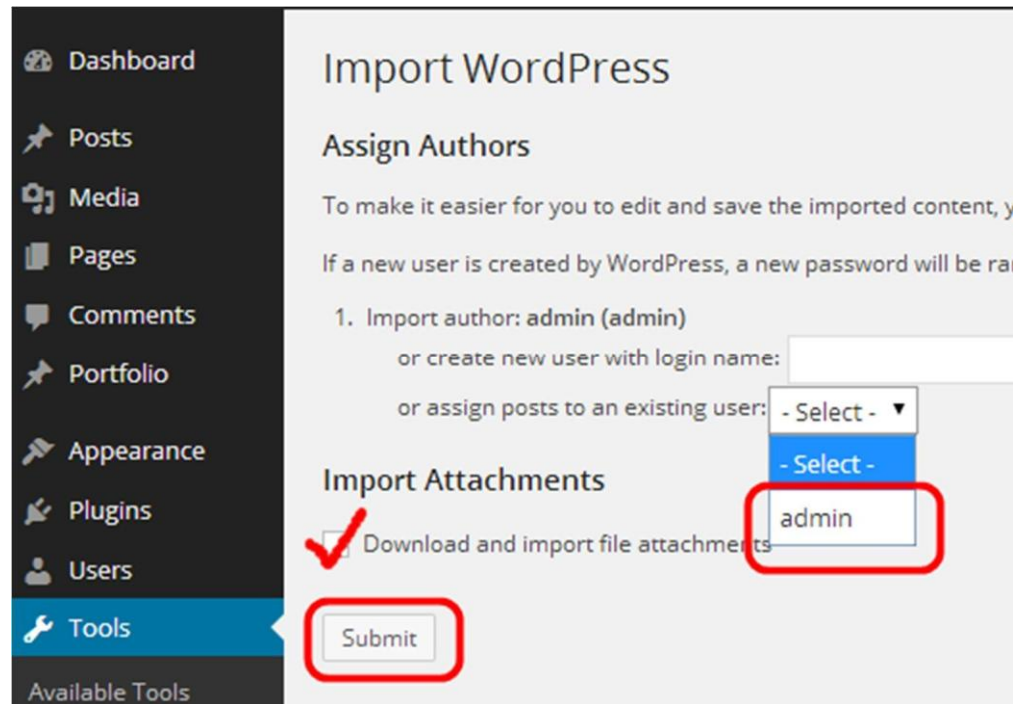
Dashboard
Posts
Media
Pages
Comments
Portfolio
Appearance
Plugins
Users
Tools
Available Tools

Import WordPress

Assign Authors

To make it easier for you to edit and save the imported content, y

If a new user is created by WordPress, a new password will be ra

1. Import author: admin (admin)
or create new user with login name:
or assign posts to an existing user: - Select -

- Select -
admin

Import Attachments

Download and import file attachments

Submit